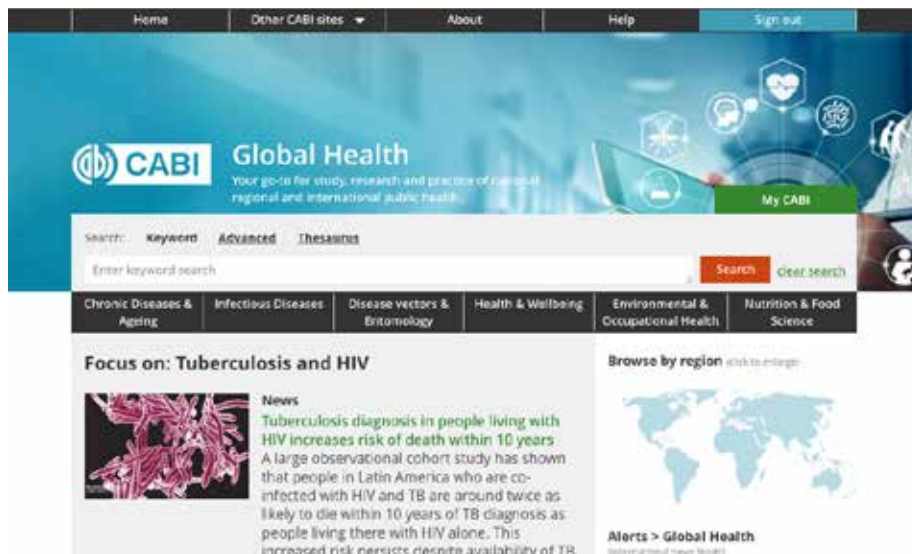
Home | Other CABI sites | About | Help | Sign out

CABI

Global Health

Your go-to for study, research and practice of national, regional and international public health.

My CABI

Search: Keyword Advanced Thesaurus

Enter keyword search

Search clear search

Chronic Diseases & Ageing | Infectious Diseases | Disease vectors & Entomology | Health & Wellbeing | Environmental & Occupational Health | Nutrition & Food Science

Focus on: Tuberculosis and HIV

News

Tuberculosis diagnosis in people living with HIV increases risk of death within 10 years

A large observational cohort study has shown that people in Latin America who are co-infected with HIV and TB are around twice as likely to die within 10 years of TB diagnosis as people living there with HIV alone. This increased risk persists despite availability of TB

Browse by region click to enlarge

Alerts > Global Health

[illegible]